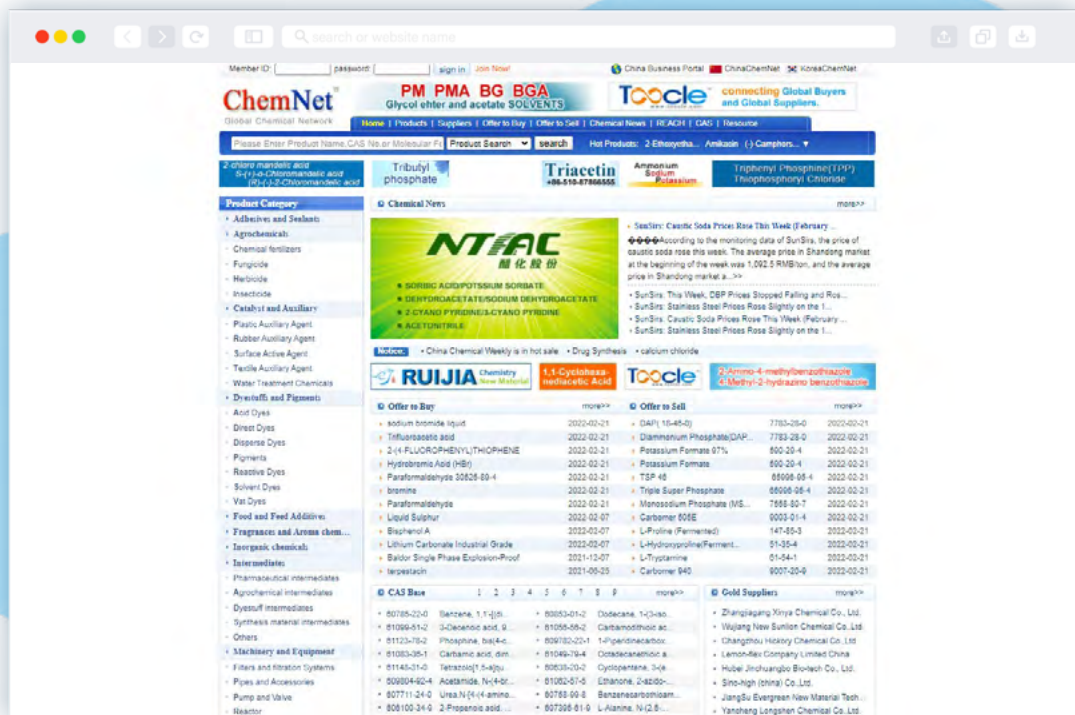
search or website name

Member ID: password: sign in Join Now! China Business Portal ChinaChemNet KoreaChemNet

ChemNet
Global Chemical Network

PM PMA BG BGA
Glycol ehter and acetate SOLVENTS

Toocle connecting Global Buyers and Global Suppliers.

Home | Products | Suppliers | Offer to Buy | Offer to Sell | Chemical News | REACH | CAS | Resource

Please Enter Product Name,CAS No.or Molecular Fo Product Search search Hot Products: 2-Ethoxyetha... Amikacin (-)-Camphors...

2-chloro mandelic acid S-(+)-2-Chloromandelic acid (R)-(-)-2-Chloromandelic acid

Tributyl phosphate

Triacetin +86-510-87866555

Ammonium Sodium Potassium

Triphenyl Phosphine(TPP) Thiophosphoryl Chloride

Product Category
Adhesives and Sealants
Agrochemicals
Chemical fertilizers
Fungicide
Herbicide
Insecticide
Catalyst and Auxiliary
Plastic Auxiliary Agent
Rubber Auxiliary Agent
Surface Active Agent
Textile Auxiliary Agent
Water Treatment Chemicals
Dyestuffs and Pigments
Acid Dyes
Direct Dyes
Disperse Dyes
Pigments
Reactive Dyes
Solvent Dyes
Vat Dyes
Food and Feed Additive
Fragrances and Aroma chem...
Inorganic chemicals
Intermediates
Pharmaceutical intermediates
Agrochemical intermediates
Dyestuff intermediates
Synthesis material intermediates
Others
Machinery and Equipment
Filters and filtration Systems
Pipes and Accessories
Pump and Valve
Reactor

Chemical News more>>

NTIAC 醋化股份
SORBIC ACID/POTASSIUM SORBATE
DEHYDROACETATE/SODIUM DEHYDROACETATE
2-CYANO PYRIDINE/3-CYANO PYRIDINE
ACETONITRILE

SunSirs: Caustic Soda Prices Rose This Week (February ...
����According to the monitoring data of SunSirs, the price of caustic soda rose this week. The average price in Shandong market at the beginning of the week was 1,092.5 RMB/ton, and the average price in Shandong market a...>>

SunSirs: This Week, DBP Prices Stopped Falling and Ros...
SunSirs: Stainless Steel Prices Rose Slightly on the 1...
SunSirs: Caustic Soda Prices Rose This Week (February ...
SunSirs: Stainless Steel Prices Rose Slightly on the 1...

Notice: China Chemical Weekly is in hot sale Drug Synthesis calcium chloride

RUIJIA Chemistry New Material
1,1-Cyclohexanediacetic Acid
Toocle
2-Amino-4-methylbenzothiazole 4-Methyl-2-hydrazino benzothiazole

Offer to Buy more>>
| | |
|---|---|
| sodium bromide liquid | 2022-02-21 |
| Trifluoroacetic acid | 2022-02-21 |
| 2-(4-FLUOROPHENYL)THIOPHENE | 2022-02-21 |
| Hydrobromic Acid (HBr) | 2022-02-21 |
| Paraformaldehyde 30525-89-4 | 2022-02-21 |
| bromine | 2022-02-21 |
| Paraformaldehyde | 2022-02-21 |
| Liquid Sulphur | 2022-02-07 |
| Bisphenol A | 2022-02-07 |
| Lithium Carbonate Industrial Grade | 2022-02-07 |
| Baldor Single Phase Explosion-Proof | 2021-12-07 |
| terpestacin | 2021-06-25 |

Offer to Sell more>>
| | | |
|---|---|---|
| DAP( 18-46-0) | 7783-28-0 | 2022-02-21 |
| Diammonium Phosphate(DAP... | 7783-28-0 | 2022-02-21 |
| Potassium Formate 97% | 590-29-4 | 2022-02-21 |
| Potassium Formate | 590-29-4 | 2022-02-21 |
| TSP 46 | 65996-95-4 | 2022-02-21 |
| Triple Super Phosphate | 65996-95-4 | 2022-02-21 |
| Monosodium Phosphate (MS... | 7558-80-7 | 2022-02-21 |
| Carbomer 680E | 9003-01-4 | 2022-02-21 |
| L-Proline (Fermented) | 147-85-3 | 2022-02-21 |
| L-Hydroxyproline(Ferment... | 51-35-4 | 2022-02-21 |
| L-Tryptamine | 61-54-1 | 2022-02-21 |
| Carbomer 940 | 9007-20-9 | 2022-02-21 |

CAS Base 1 2 3 4 5 6 7 8 9 more>>
| | | | |
|---|---|---|---|
| 60785-22-0 | Benzene, 1,1'-[(di... | 60853-01-2 | Dodecane, 1-(2-iso... |
| 61099-61-2 | 3-Decenoic acid, 9... | 61056-58-2 | Carbamodithioic ac... |
| 61123-78-2 | Phosphine, bis(4-c... | 609782-22-1 | 1-Piperidinecarbox... |
| 61083-35-1 | Carbamic acid, dim... | 61049-79-4 | Octadecanethioic a... |
| 61145-31-0 | Tetrazolo[1,5-a]qu... | 60835-20-2 | Cyclopentane, 3-(e... |
| 609804-02-4 | Acetamide, N-(4-br... | 61062-57-5 | Ethanone, 2-azido-... |
| 607711-24-0 | Urea,N-[4-(4-amino... | 60768-99-8 | Benzeneacetamide... |
| 608100-34-9 | 2-Propenoic acid,... | 607396-61-9 | L-Alanine, N-(2,6-... |

Gold Suppliers more>>
Zhangjiagang Xinya Chemical Co., Ltd.
Wujiang New Sunlion Chemical Co., Ltd.
Changzhou Hickory Chemical Co.,Ltd
Lemon-flex Company Limited China
Hubei Jinchuangbo Bio-tech Co., Ltd.
Sino-high (china) Co.,Ltd.
JiangSu Evergreen New Material Tech...
Yancheng Longshen Chemical Co.,Ltd.